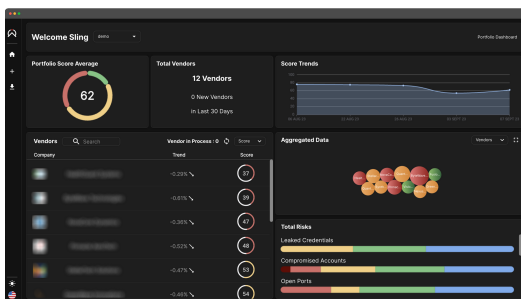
Welcome Sling
Demo
Portfolio Dashboard

Portfolio Score Average
62

Total Vendors
12 Vendors
0 New Vendors
in Last 30 Days

Score Trends
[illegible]

Vendors
Search
Vendor In Process : 0
Score

| Company | Trend | Score |
|---|---|---|
| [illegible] | -0.29% | 37 |
| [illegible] | -0.60% | 39 |
| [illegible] | -0.36% | 47 |
| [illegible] | -0.52% | 48 |
| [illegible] | -0.47% | 53 |
| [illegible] | -0.46% | 54 |

Aggregated Data
Vendors

Total Risks
Leaked Credentials
Compromised Accounts
Open Ports